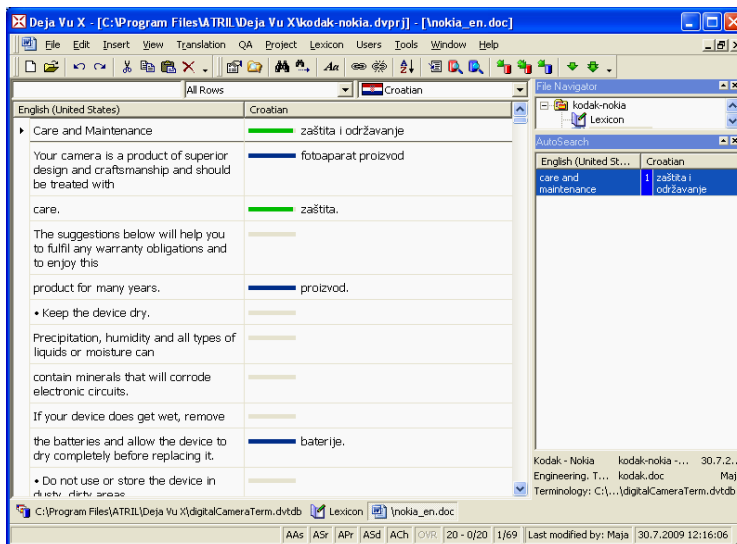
Deja Vu X - [C:\Program Files\ATRIL\Deja Vu X\kodak-nokia.dvprj] - [\nokia_en.doc]

File Edit Insert View Translation QA Project Lexicon Users Tools Window Help

All Rows
Croatian

| English (United States) | Croatian |
|---|---|
| Care and Maintenance | zaštita i održavanje |
| Your camera is a product of superior design and craftsmanship and should be treated with | fotoaparat proizvod |
| care. | zaštita. |
| The suggestions below will help you to fulfil any warranty obligations and to enjoy this | |
| product for many years. | proizvod. |
| • Keep the device dry. | |
| Precipitation, humidity and all types of liquids or moisture can | |
| contain minerals that will corrode electronic circuits. | |
| If your device does get wet, remove | |
| the batteries and allow the device to dry completely before replacing it. | baterije. |
| • Do not use or store the device in dusty, dirty areas | |

File Navigator
kodak-nokia
Lexicon

AutoSearch

| English (United St... | Croatian |
|---|---|
| care and maintenance | 1 zaštita i održavanje |

Kodak - Nokia kodak-nokia -... 30.7.2...
Engineering. T... kodak.doc Maj
Terminology: C:\...\digitalCameraTerm.dvtdb

C:\Program Files\ATRIL\Deja Vu X\digitalCameraTerm.dvtdb Lexicon \nokia_en.doc

AAs ASr APr ASd ACh OVR 20 - 0/20 1/69 Last modified by: Maja 30.7.2009 12:16:06